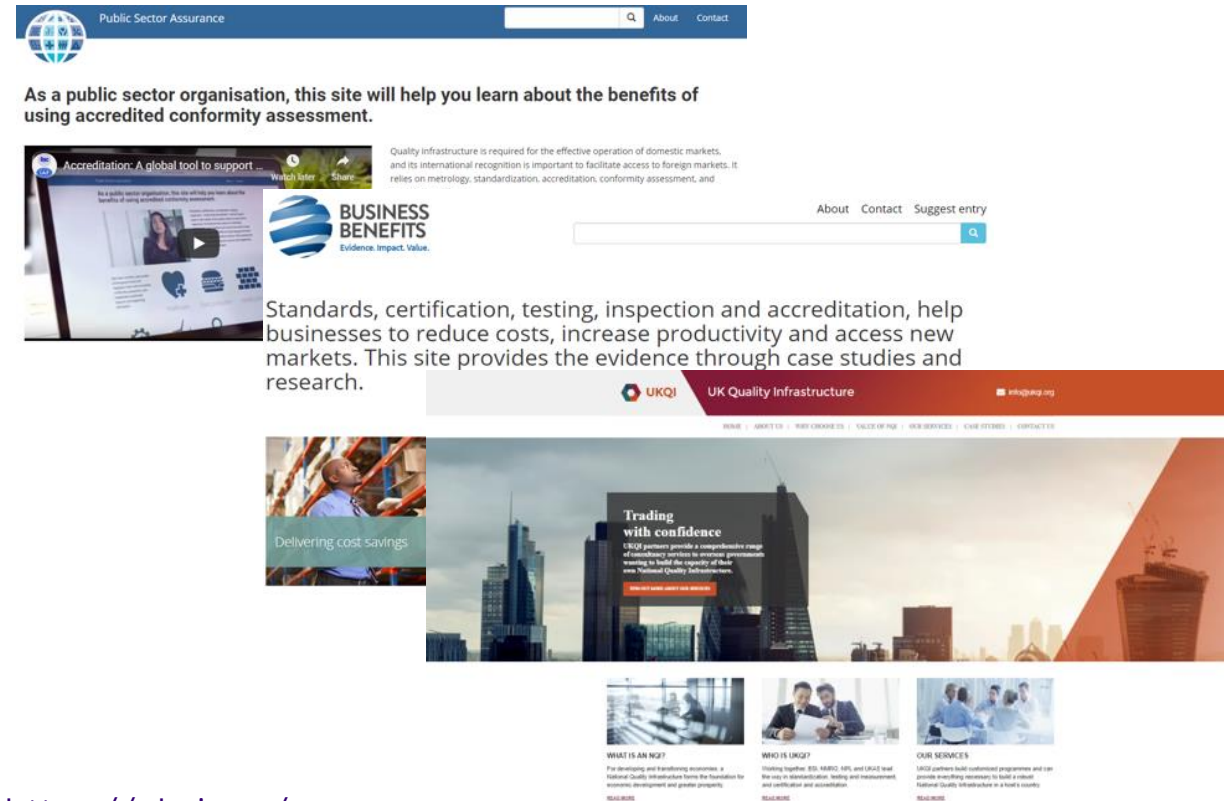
Public Sector Assurance

About Contact

As a public sector organisation, this site will help you learn about the benefits of using accredited conformity assessment.

Accreditation: A global tool to support ...

Watch later Share

As a public sector organisation, this site will help you learn about the benefits of using accredited conformity assessment.

Quality infrastructure is required for the effective operation of domestic markets, and its international recognition is important to facilitate access to foreign markets. It relies on metrology, standardization, accreditation, conformity assessment, and

BUSINESS BENEFITS
Evidence. Impact. Value.

About Contact Suggest entry

Standards, certification, testing, inspection and accreditation, help businesses to reduce costs, increase productivity and access new markets. This site provides the evidence through case studies and research.

Delivering cost savings

UKQI UK Quality Infrastructure

info@ukqi.org

HOME | ABOUT US | WHY CHOOSE US | VALUE OF NQI | OUR SERVICES | CASE STUDIES | CONTACT US

Trading with confidence
UKQI partners provide a comprehensive range of consultancy services to overseas governments wanting to build the capacity of their own National Quality Infrastructure.

FIND OUT MORE ABOUT OUR SERVICES

WHAT IS AN NQI?
For developing and transitioning economies, a National Quality Infrastructure forms the foundation for economic development and greater prosperity.
READ MORE

WHO IS UKQI?
Working together, BSI, NMRO, NPL and UKAS lead the way in standardization, testing and measurement, and certification and accreditation.
READ MORE

OUR SERVICES
UKQI partners build customized programmes and can provide everything necessary to build a robust National Quality Infrastructure in a host's country.
READ MORE

https://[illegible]